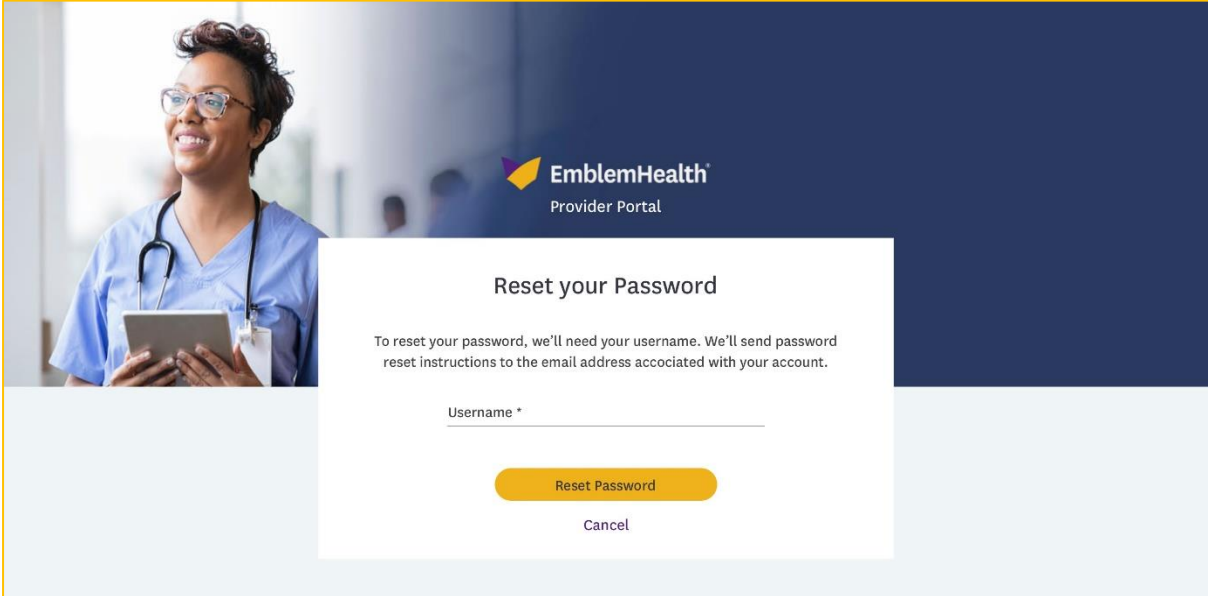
EmblemHealth®
Provider Portal

Reset your Password

To reset your password, we'll need your username. We'll send password reset instructions to the email address accociated with your account.

Username *

Reset Password

Cancel